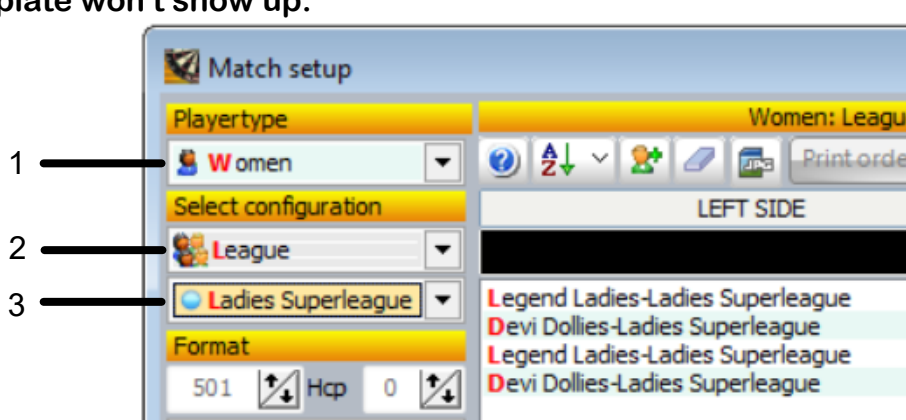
plate won't show up.

Match setup

Playertype

Women: Leagu

1

Women

Print orde

Select configuration

LEFT SIDE

2

League

3

Ladies Superleague

Legend Ladies-Ladies Superleague
Devi Dollies-Ladies Superleague
Legend Ladies-Ladies Superleague
Devi Dollies-Ladies Superleague

Format

501 Hcp 0